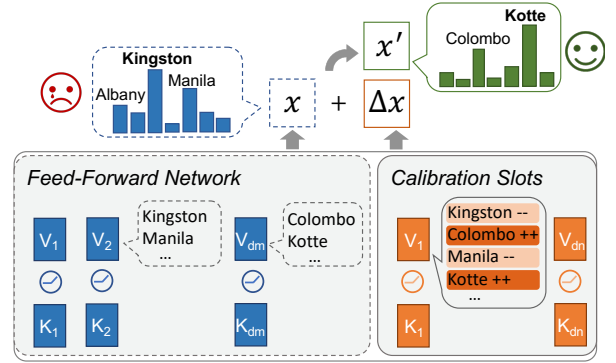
Kingston
Albany
Manila

$x$ + $\Delta x$

$x'$

Kotte
Colombo

Feed-Forward Network

$V_1$ $V_2$ $V_{dm}$

Kingston
Manila
...

Colombo
Kotte
...

$K_1$ $K_2$ $K_{dm}$

Calibration Slots

$V_1$ $V_{dn}$

Kingston --
Colombo ++
Manila --
Kotte ++
...

$K_1$ $K_{dn}$